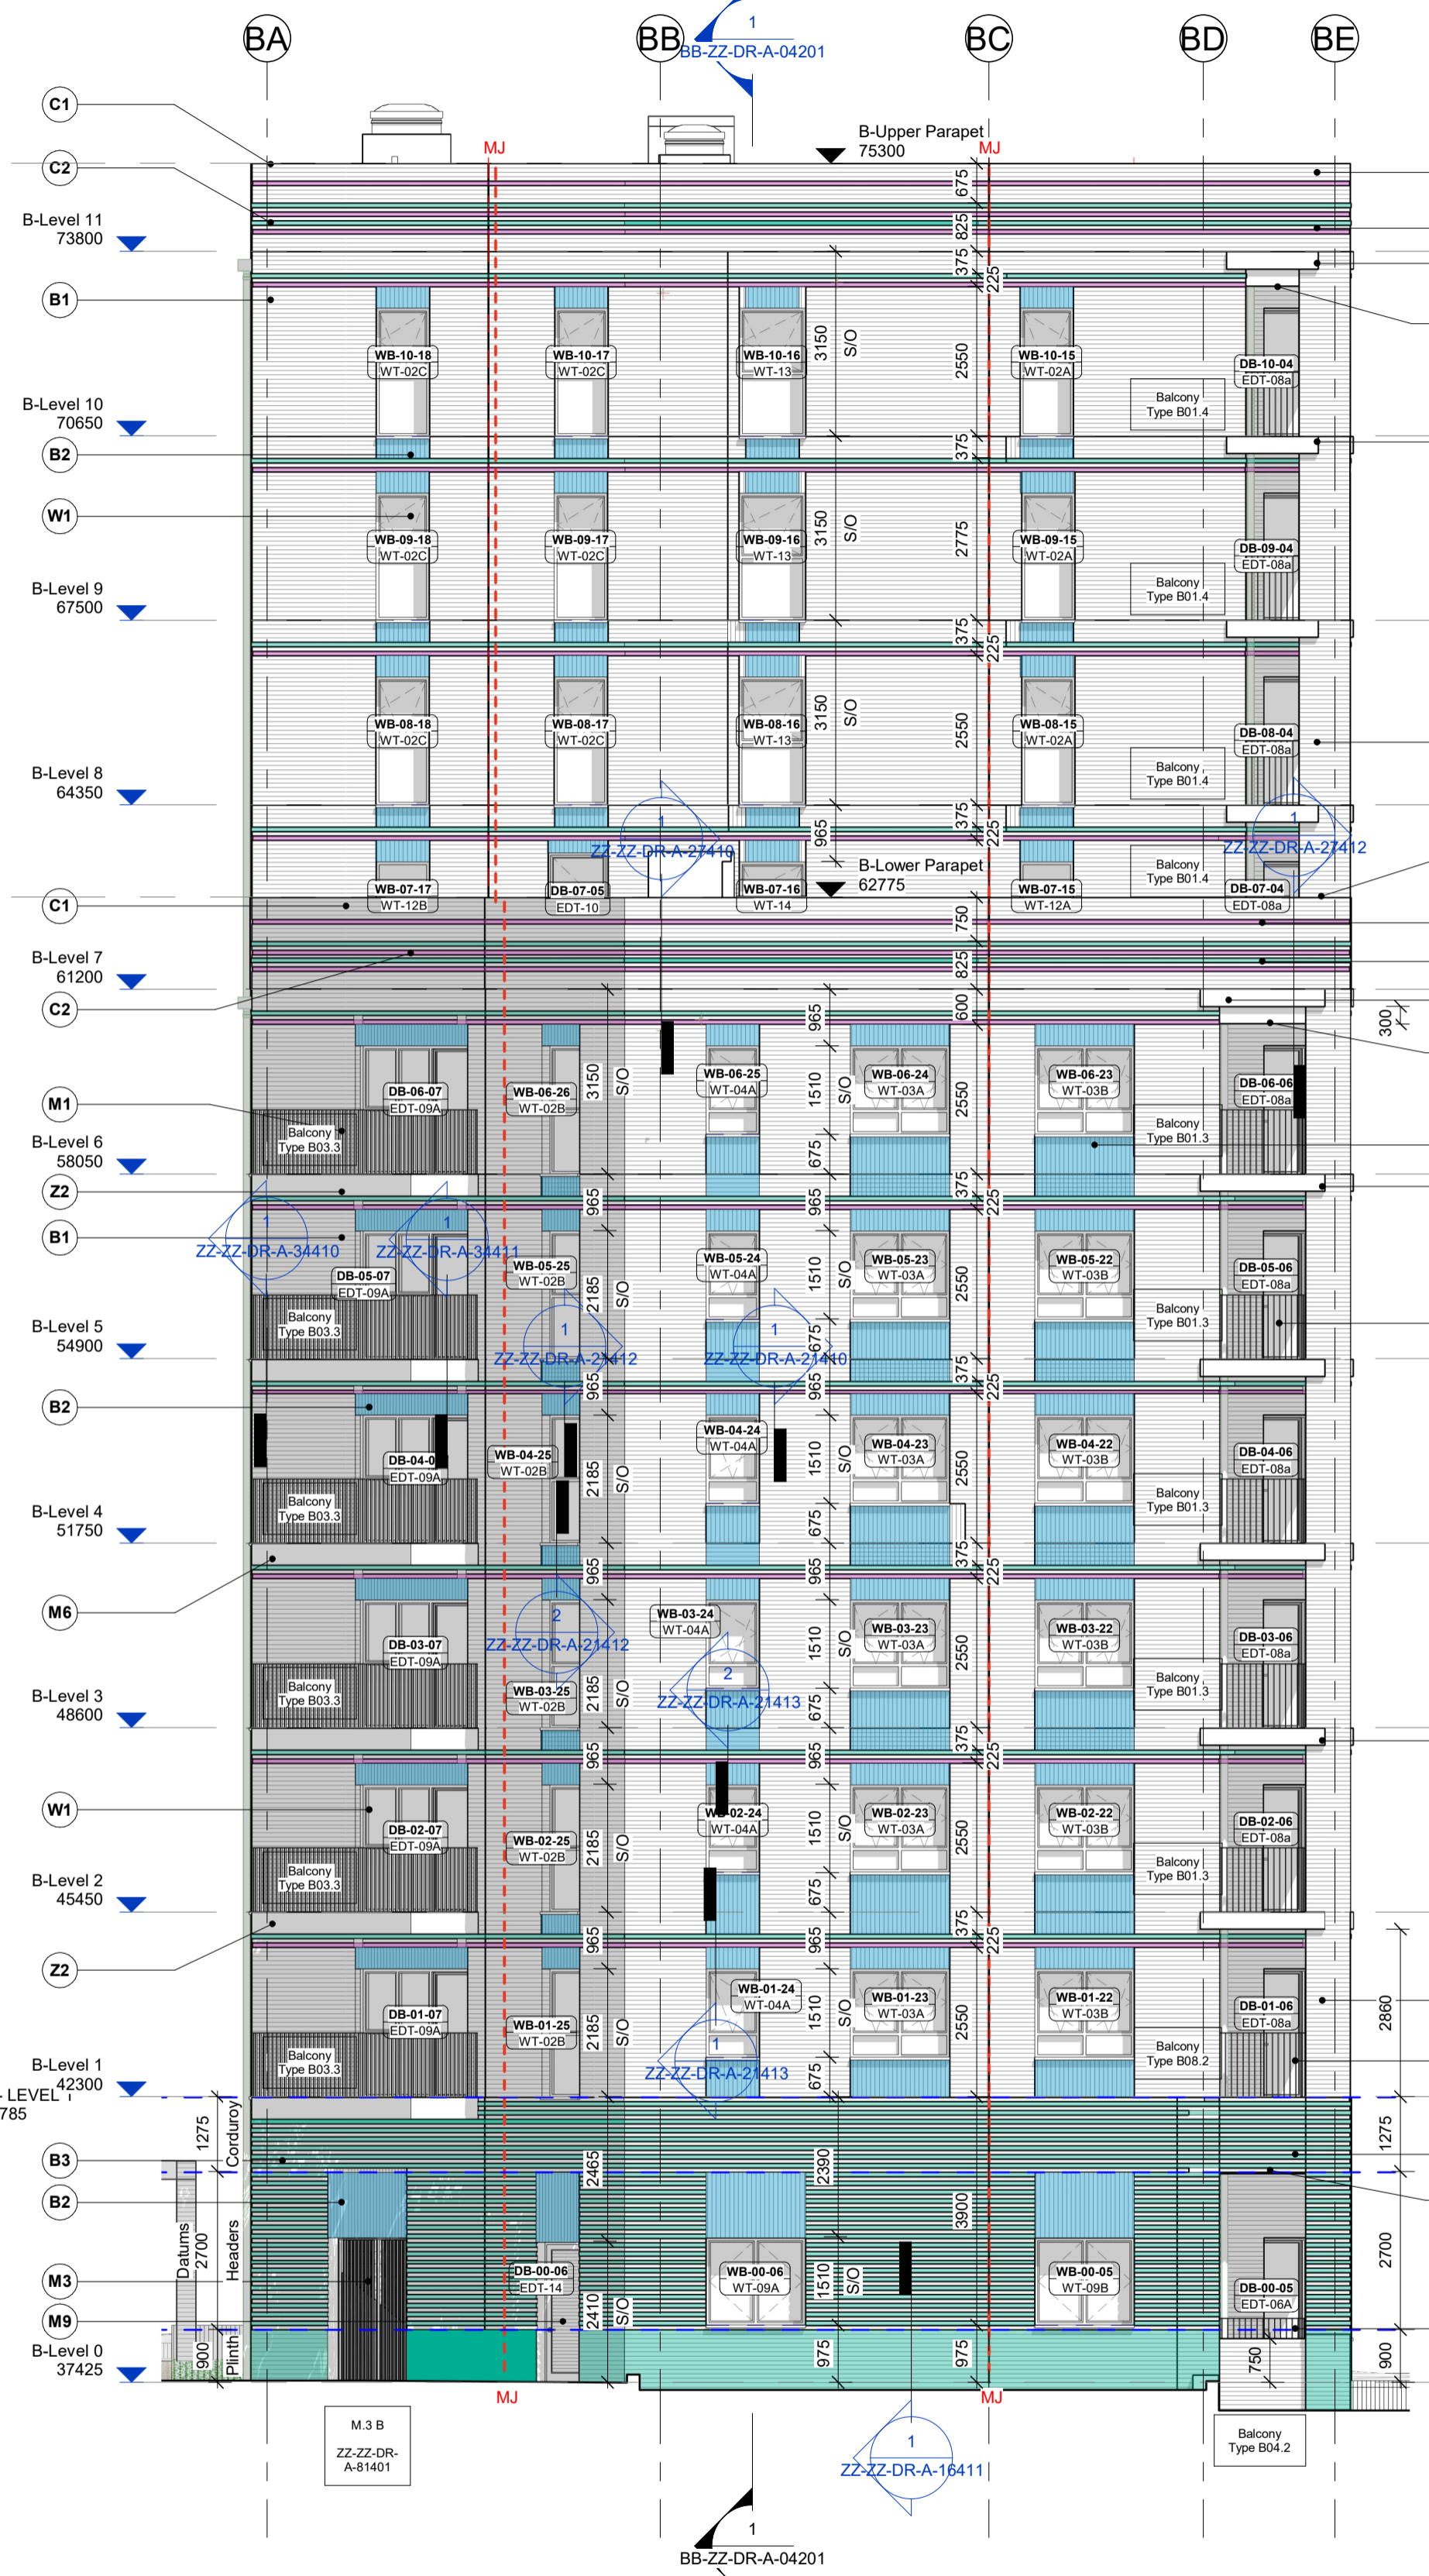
BA BB BC BD BE

1
BB-ZZ-DR-A-04201

C1
C2
B-Level 11
73800
B1
B-Level 10
70650
B2
W1
B-Level 9
67500
B-Level 8
64350
C1
B-Level 7
61200
C2
M1
B-Level 6
58050
Z2
B1
B-Level 5
54900
B2
B-Level 4
51750
M6
B-Level 3
48600
W1
B-Level 2
45450
Z2
B-Level 1
42300
- LEVEL 1
785
B3
B2
M3
M9
B-Level 0
37425

B-Upper Parapet
75300
MJ
MJ
675
825
375
225
3150
S/O
2550
WB-10-18
WT-02C
WB-10-17
WT-02C
WB-10-16
WT-13
WB-10-15
WT-02A
DB-10-04
EDT-08a
Balcony
Type B01.4
375
WB-09-18
WT-02C
WB-09-17
WT-02C
WB-09-16
WT-13
3150
S/O
2775
WB-09-15
WT-02A
DB-09-04
EDT-08a
Balcony
Type B01.4
375
225
WB-08-18
WT-02C
WB-08-17
WT-02C
WB-08-16
WT-13
3150
S/O
2550
WB-08-15
WT-02A
DB-08-04
EDT-08a
Balcony
Type B01.4
1
ZZ-ZZ-DR-A-27410
965
375
225
1
ZZ-ZZ-DR-A-27412
B-Lower Parapet
62775
Balcony
Type B01.4
WB-07-17
WT-12B
DB-07-05
EDT-10
WB-07-16
WT-14
WB-07-15
WT-12A
DB-07-04
EDT-08a
750
825
600
965
300
DB-06-07
EDT-09A
WB-06-26
WT-02B
3150
S/O
WB-06-25
WT-04A
1510
S/O
WB-06-24
WT-03A
2550
WB-06-23
WT-03B
DB-06-06
EDT-08a
Balcony
Type B03.3
675
Balcony
Type B01.3
375
225
965
965
1
ZZ-ZZ-DR-A-34410
1
ZZ-ZZ-DR-A-34411
DB-05-07
EDT-09A
WB-05-25
WT-02B
2185
S/O
WB-05-24
WT-04A
1510
S/O
WB-05-23
WT-03A
2550
WB-05-22
WT-03B
DB-05-06
EDT-08a
Balcony
Type B03.3
1
ZZ-ZZ-DR-A-21412
1
ZZ-ZZ-DR-A-21410
675
Balcony
Type B01.3
965
965
375
225
DB-04-0
EDT-09A
WB-04-25
WT-02B
2185
S/O
WB-04-24
WT-04A
1510
S/O
WB-04-23
WT-03A
2550
WB-04-22
WT-03B
DB-04-06
EDT-08a
Balcony
Type B03.3
675
Balcony
Type B01.3
965
965
375
225
2
ZZ-ZZ-DR-A-21412
DB-03-07
EDT-09A
WB-03-24
WT-04A
1510
S/O
WB-03-23
WT-03A
2550
WB-03-22
WT-03B
DB-03-06
EDT-08a
2
ZZ-ZZ-DR-A-21413
WB-03-25
WT-02B
2185
S/O
675
Balcony
Type B03.3
Balcony
Type B01.3
965
965
375
225
DB-02-07
EDT-09A
WB-02-25
WT-02B
2185
S/O
WB-02-24
WT-04A
1510
S/O
WB-02-23
WT-03A
2550
WB-02-22
WT-03B
DB-02-06
EDT-08a
Balcony
Type B03.3
675
Balcony
Type B01.3
965
965
375
225
DB-01-07
EDT-09A
WB-01-25
WT-02B
2185
S/O
WB-01-24
WT-04A
1510
S/O
WB-01-23
WT-03A
2550
WB-01-22
WT-03B
DB-01-06
EDT-08a
2860
Balcony
Type B03.3
1
ZZ-ZZ-DR-A-21413
675
Balcony
Type B08.2
1275
Corduroy
1275
2465
2390
3900
Datums
2700
Headers
DB-00-06
EDT-14
WB-00-06
WT-09A
1510
S/O
WB-00-05
WT-09B
DB-00-05
EDT-06A
2700
2410
S/O
900
Plinth
975
975
750
900
MJ
MJ
M.3 B
ZZ-ZZ-DR-A-81401
1
ZZ-ZZ-DR-A-16411
Balcony
Type B04.2
1
BB-ZZ-DR-A-04201